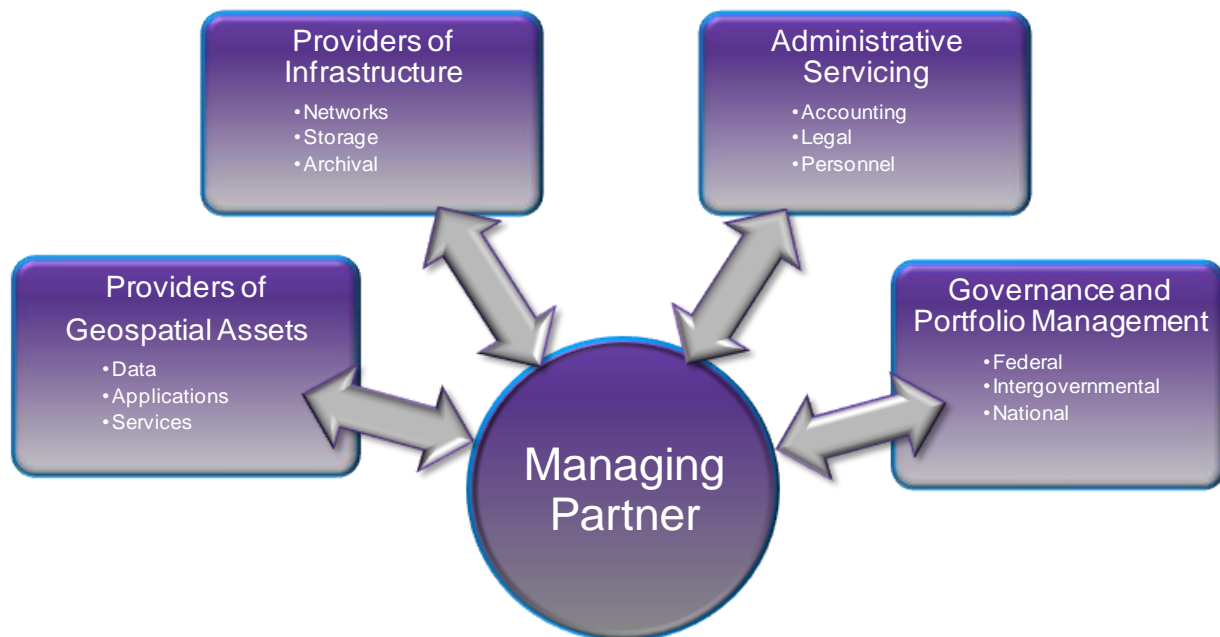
Providers of Infrastructure
•Networks
•Storage
•Archival

Administrative Servicing
•Accounting
•Legal
•Personnel

Providers of Geospatial Assets
•Data
•Applications
•Services

Governance and Portfolio Management
•Federal
•Intergovernmental
•National

Managing Partner